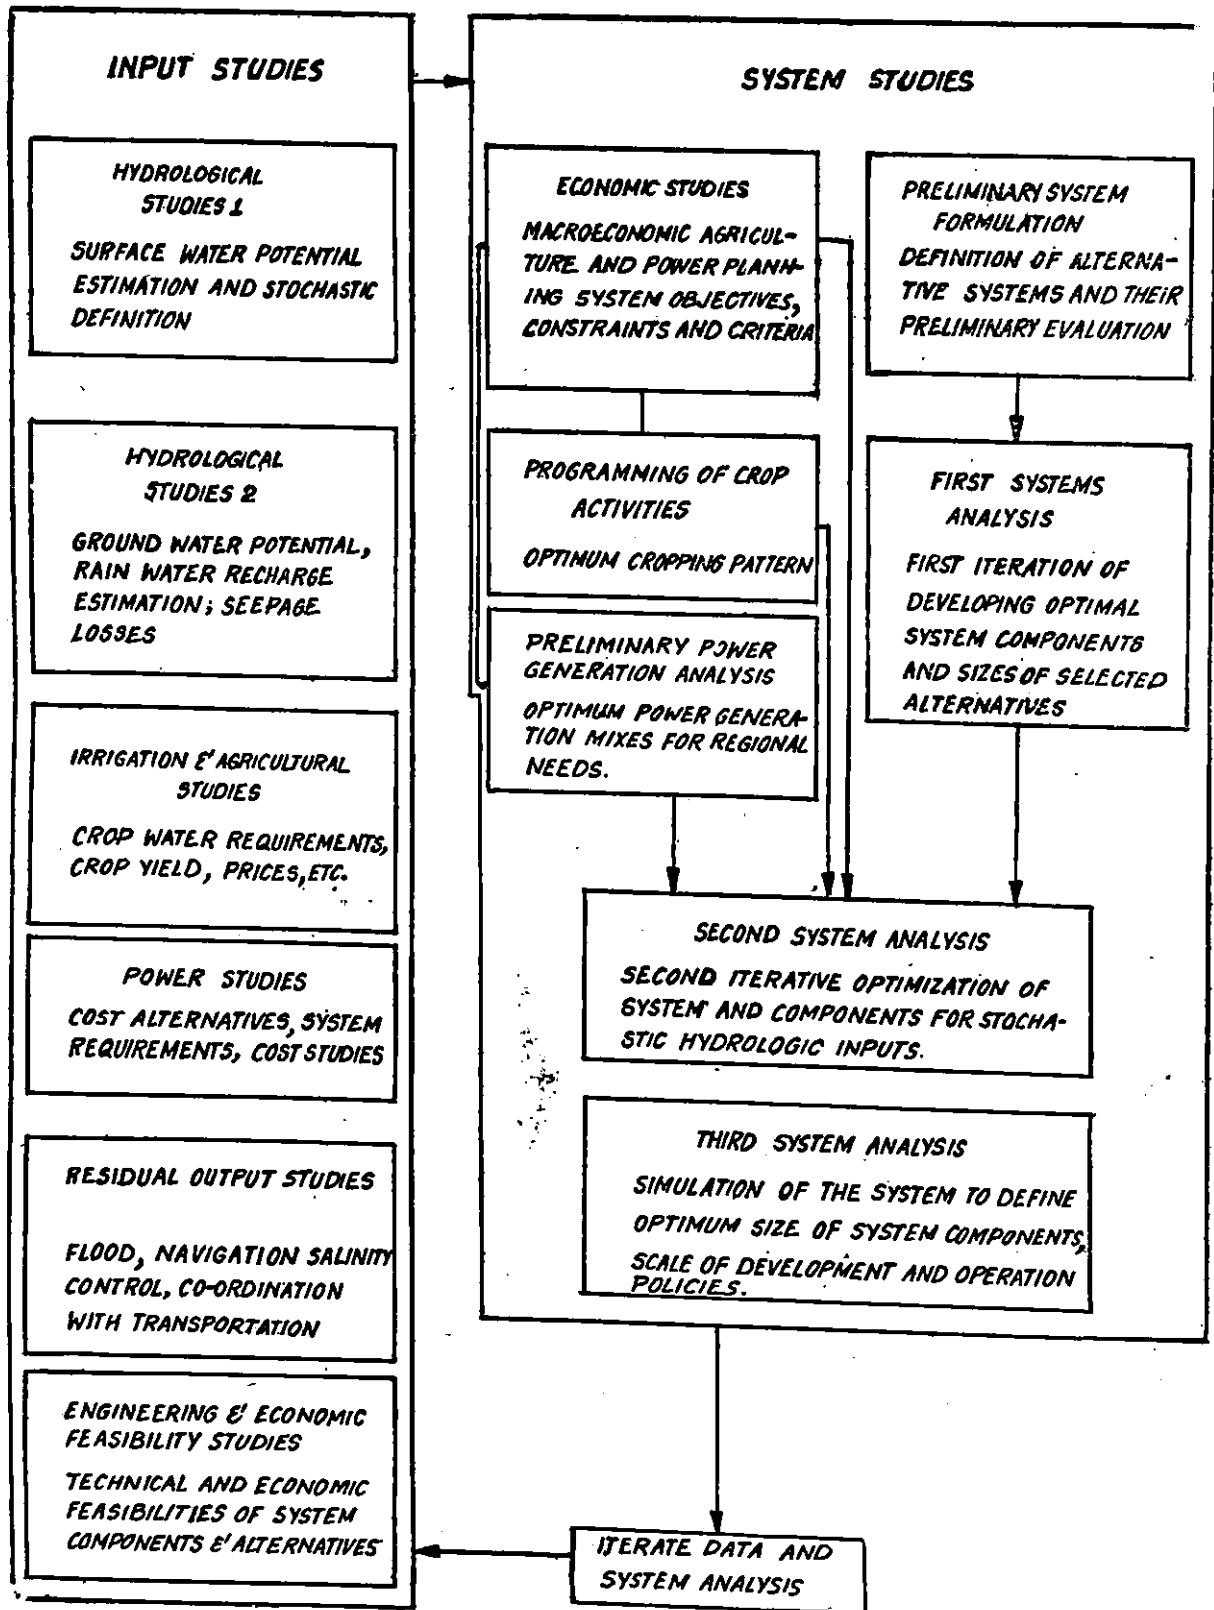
INPUT STUDIES

HYDROLOGICAL STUDIES 1

SURFACE WATER POTENTIAL ESTIMATION AND STOCHASTIC DEFINITION

HYDROLOGICAL STUDIES 2

GROUND WATER POTENTIAL, RAIN WATER RECHARGE ESTIMATION; SEEPAGE LOSSES

IRRIGATION & AGRICULTURAL STUDIES

CROP WATER REQUIREMENTS, CROP YIELD, PRICES, ETC.

POWER STUDIES

COST ALTERNATIVES, SYSTEM REQUIREMENTS, COST STUDIES

RESIDUAL OUTPUT STUDIES

FLOOD, NAVIGATION SALINITY CONTROL, CO-ORDINATION WITH TRANSPORTATION

ENGINEERING & ECONOMIC FEASIBILITY STUDIES

TECHNICAL AND ECONOMIC FEASIBILITIES OF SYSTEM COMPONENTS & ALTERNATIVES

SYSTEM STUDIES

ECONOMIC STUDIES

MACROECONOMIC AGRICULTURE AND POWER PLANNING SYSTEM OBJECTIVES, CONSTRAINTS AND CRITERIA

PRELIMINARY SYSTEM FORMULATION

DEFINITION OF ALTERNATIVE SYSTEMS AND THEIR PRELIMINARY EVALUATION

PROGRAMMING OF CROP ACTIVITIES

OPTIMUM CROPPING PATTERN

FIRST SYSTEMS ANALYSIS

FIRST ITERATION OF DEVELOPING OPTIMAL SYSTEM COMPONENTS AND SIZES OF SELECTED ALTERNATIVES

PRELIMINARY POWER GENERATION ANALYSIS

OPTIMUM POWER GENERATION MIXES FOR REGIONAL NEEDS.

SECOND SYSTEM ANALYSIS

SECOND ITERATIVE OPTIMIZATION OF SYSTEM AND COMPONENTS FOR STOCHASTIC HYDROLOGIC INPUTS.

THIRD SYSTEM ANALYSIS

SIMULATION OF THE SYSTEM TO DEFINE OPTIMUM SIZE OF SYSTEM COMPONENTS, SCALE OF DEVELOPMENT AND OPERATION POLICIES.

ITERATE DATA AND SYSTEM ANALYSIS